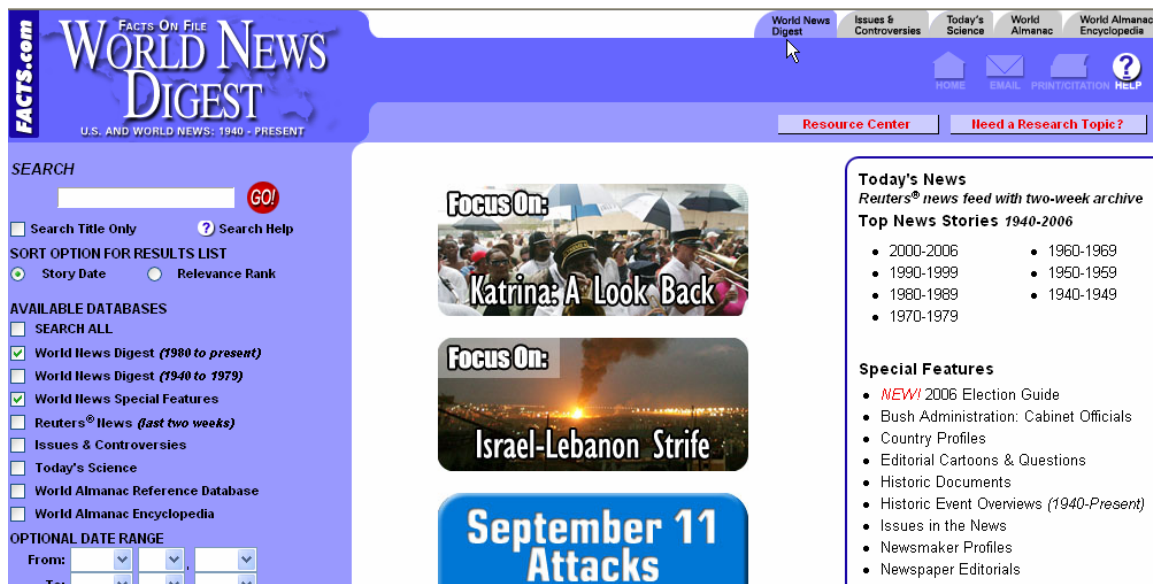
FACTS.com

FACTS ON FILE
WORLD NEWS DIGEST
U.S. AND WORLD NEWS: 1940 - PRESENT

World News Digest | Issues & Controversies | Today's Science | World Almanac | World Almanac Encyclopedia

HOME EMAIL PRINT/CITATION HELP

Resource Center | Need a Research Topic?

SEARCH
GO!
Search Title Only
Search Help
SORT OPTION FOR RESULTS LIST
Story Date
Relevance Rank

AVAILABLE DATABASES
SEARCH ALL
World News Digest *(1980 to present)*
World News Digest *(1940 to 1979)*
World News Special Features
Reuters® News *(last two weeks)*
Issues & Controversies
Today's Science
World Almanac Reference Database
World Almanac Encyclopedia
OPTIONAL DATE RANGE
From:
To:

Focus On:
Katrina: A Look Back

Focus On:
Israel-Lebanon Strife

September 11 Attacks

Today's News
*Reuters® news feed with two-week archive*
Top News Stories *1940-2006*
- 2000-2006
- 1990-1999
- 1980-1989
- 1970-1979
- 1960-1969
- 1950-1959
- 1940-1949

Special Features
- *NEW!* 2006 Election Guide
- Bush Administration: Cabinet Officials
- Country Profiles
- Editorial Cartoons & Questions
- Historic Documents
- Historic Event Overviews *(1940-Present)*
- Issues in the News
- Newsmaker Profiles
- Newspaper Editorials